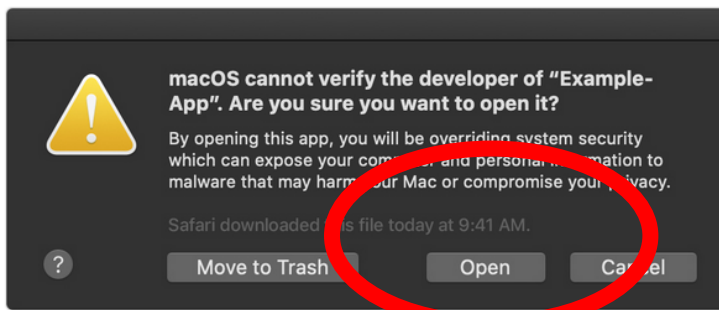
macOS cannot verify the developer of "Example-App". Are you sure you want to open it?

By opening this app, you will be overriding system security which can expose your com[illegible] and personal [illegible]ation to malware that may harm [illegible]our Mac or compromise your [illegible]ivacy.

Safari downloaded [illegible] file today at 9:41 AM.

?

Move to Trash

Open

Ca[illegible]el